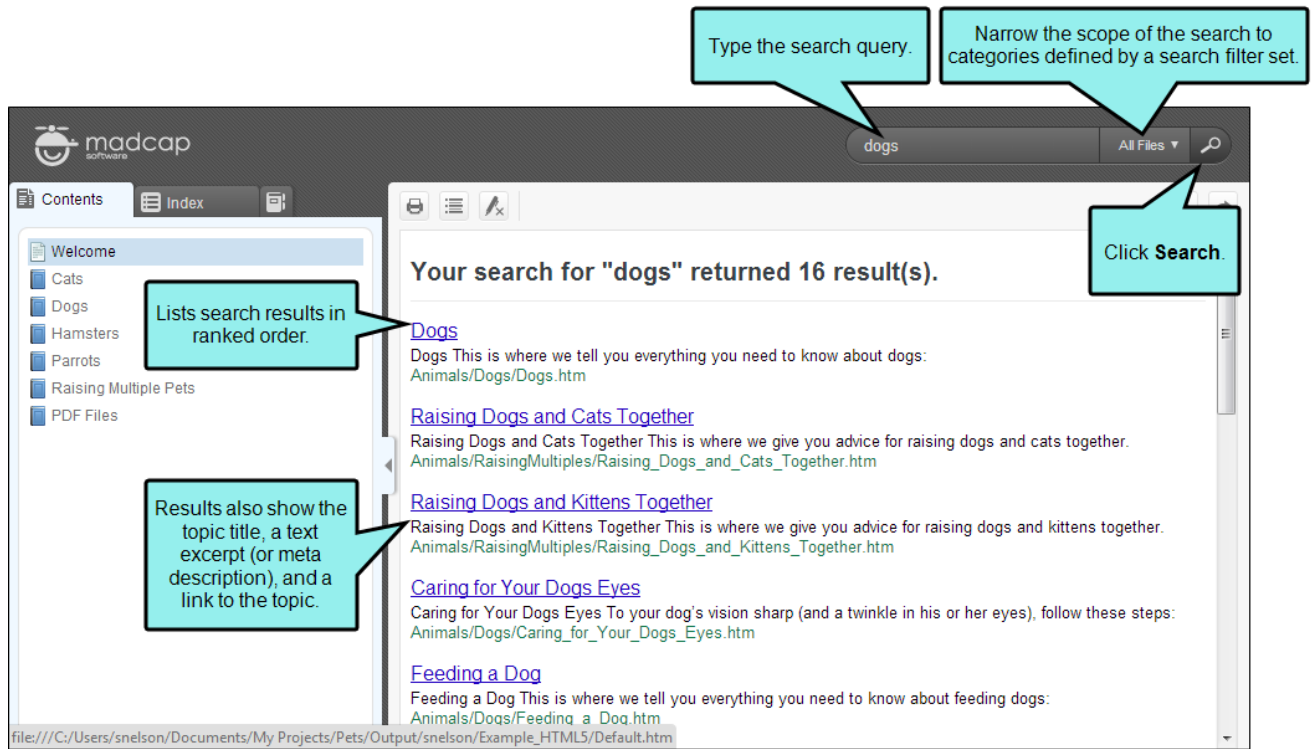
Type the search query.

Narrow the scope of the search to categories defined by a search filter set.

madcap software

dogs

All Files ▼

Contents

Index

Welcome
Cats
Dogs
Hamsters
Parrots
Raising Multiple Pets
PDF Files

Lists search results in ranked order.

Results also show the topic title, a text excerpt (or meta description), and a link to the topic.

Click **Search**.

Your search for "dogs" returned 16 result(s).

Dogs
Dogs This is where we tell you everything you need to know about dogs:
Animals/Dogs/Dogs.htm

Raising Dogs and Cats Together
Raising Dogs and Cats Together This is where we give you advice for raising dogs and cats together.
Animals/RaisingMultiples/Raising_Dogs_and_Cats_Together.htm

Raising Dogs and Kittens Together
Raising Dogs and Kittens Together This is where we give you advice for raising dogs and kittens together.
Animals/RaisingMultiples/Raising_Dogs_and_Kittens_Together.htm

Caring for Your Dogs Eyes
Caring for Your Dogs Eyes To your dog's vision sharp (and a twinkle in his or her eyes), follow these steps:
Animals/Dogs/Caring_for_Your_Dogs_Eyes.htm

Feeding a Dog
Feeding a Dog This is where we tell you everything you need to know about feeding dogs:
Animals/Dogs/Feeding_a_Dog.htm

file:///C:/Users/snelson/Documents/My Projects/Pets/Output/snelson/Example_HTML5/Default.htm